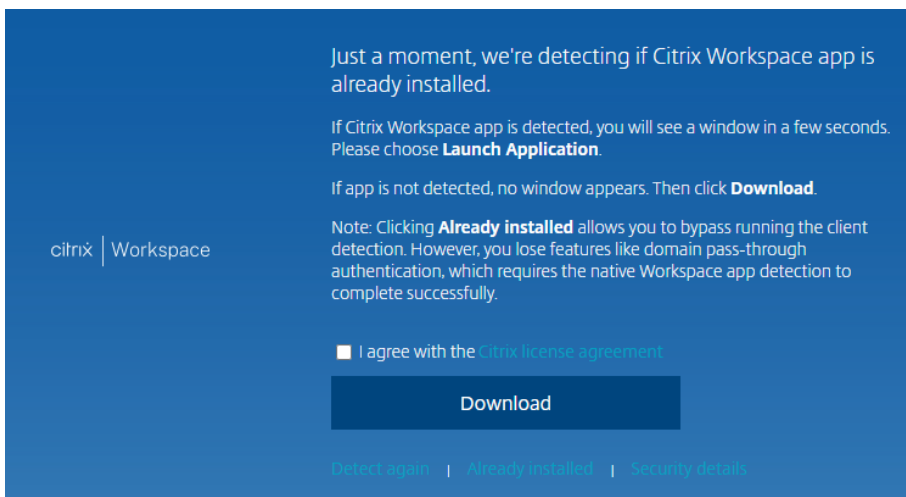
citrix | Workspace

Just a moment, we're detecting if Citrix Workspace app is already installed.

If Citrix Workspace app is detected, you will see a window in a few seconds. Please choose **Launch Application**.

If app is not detected, no window appears. Then click **Download**.

Note: Clicking **Already installed** allows you to bypass running the client detection. However, you lose features like domain pass-through authentication, which requires the native Workspace app detection to complete successfully.

I agree with the Citrix license agreement

Download

Detect again | Already installed | Security details